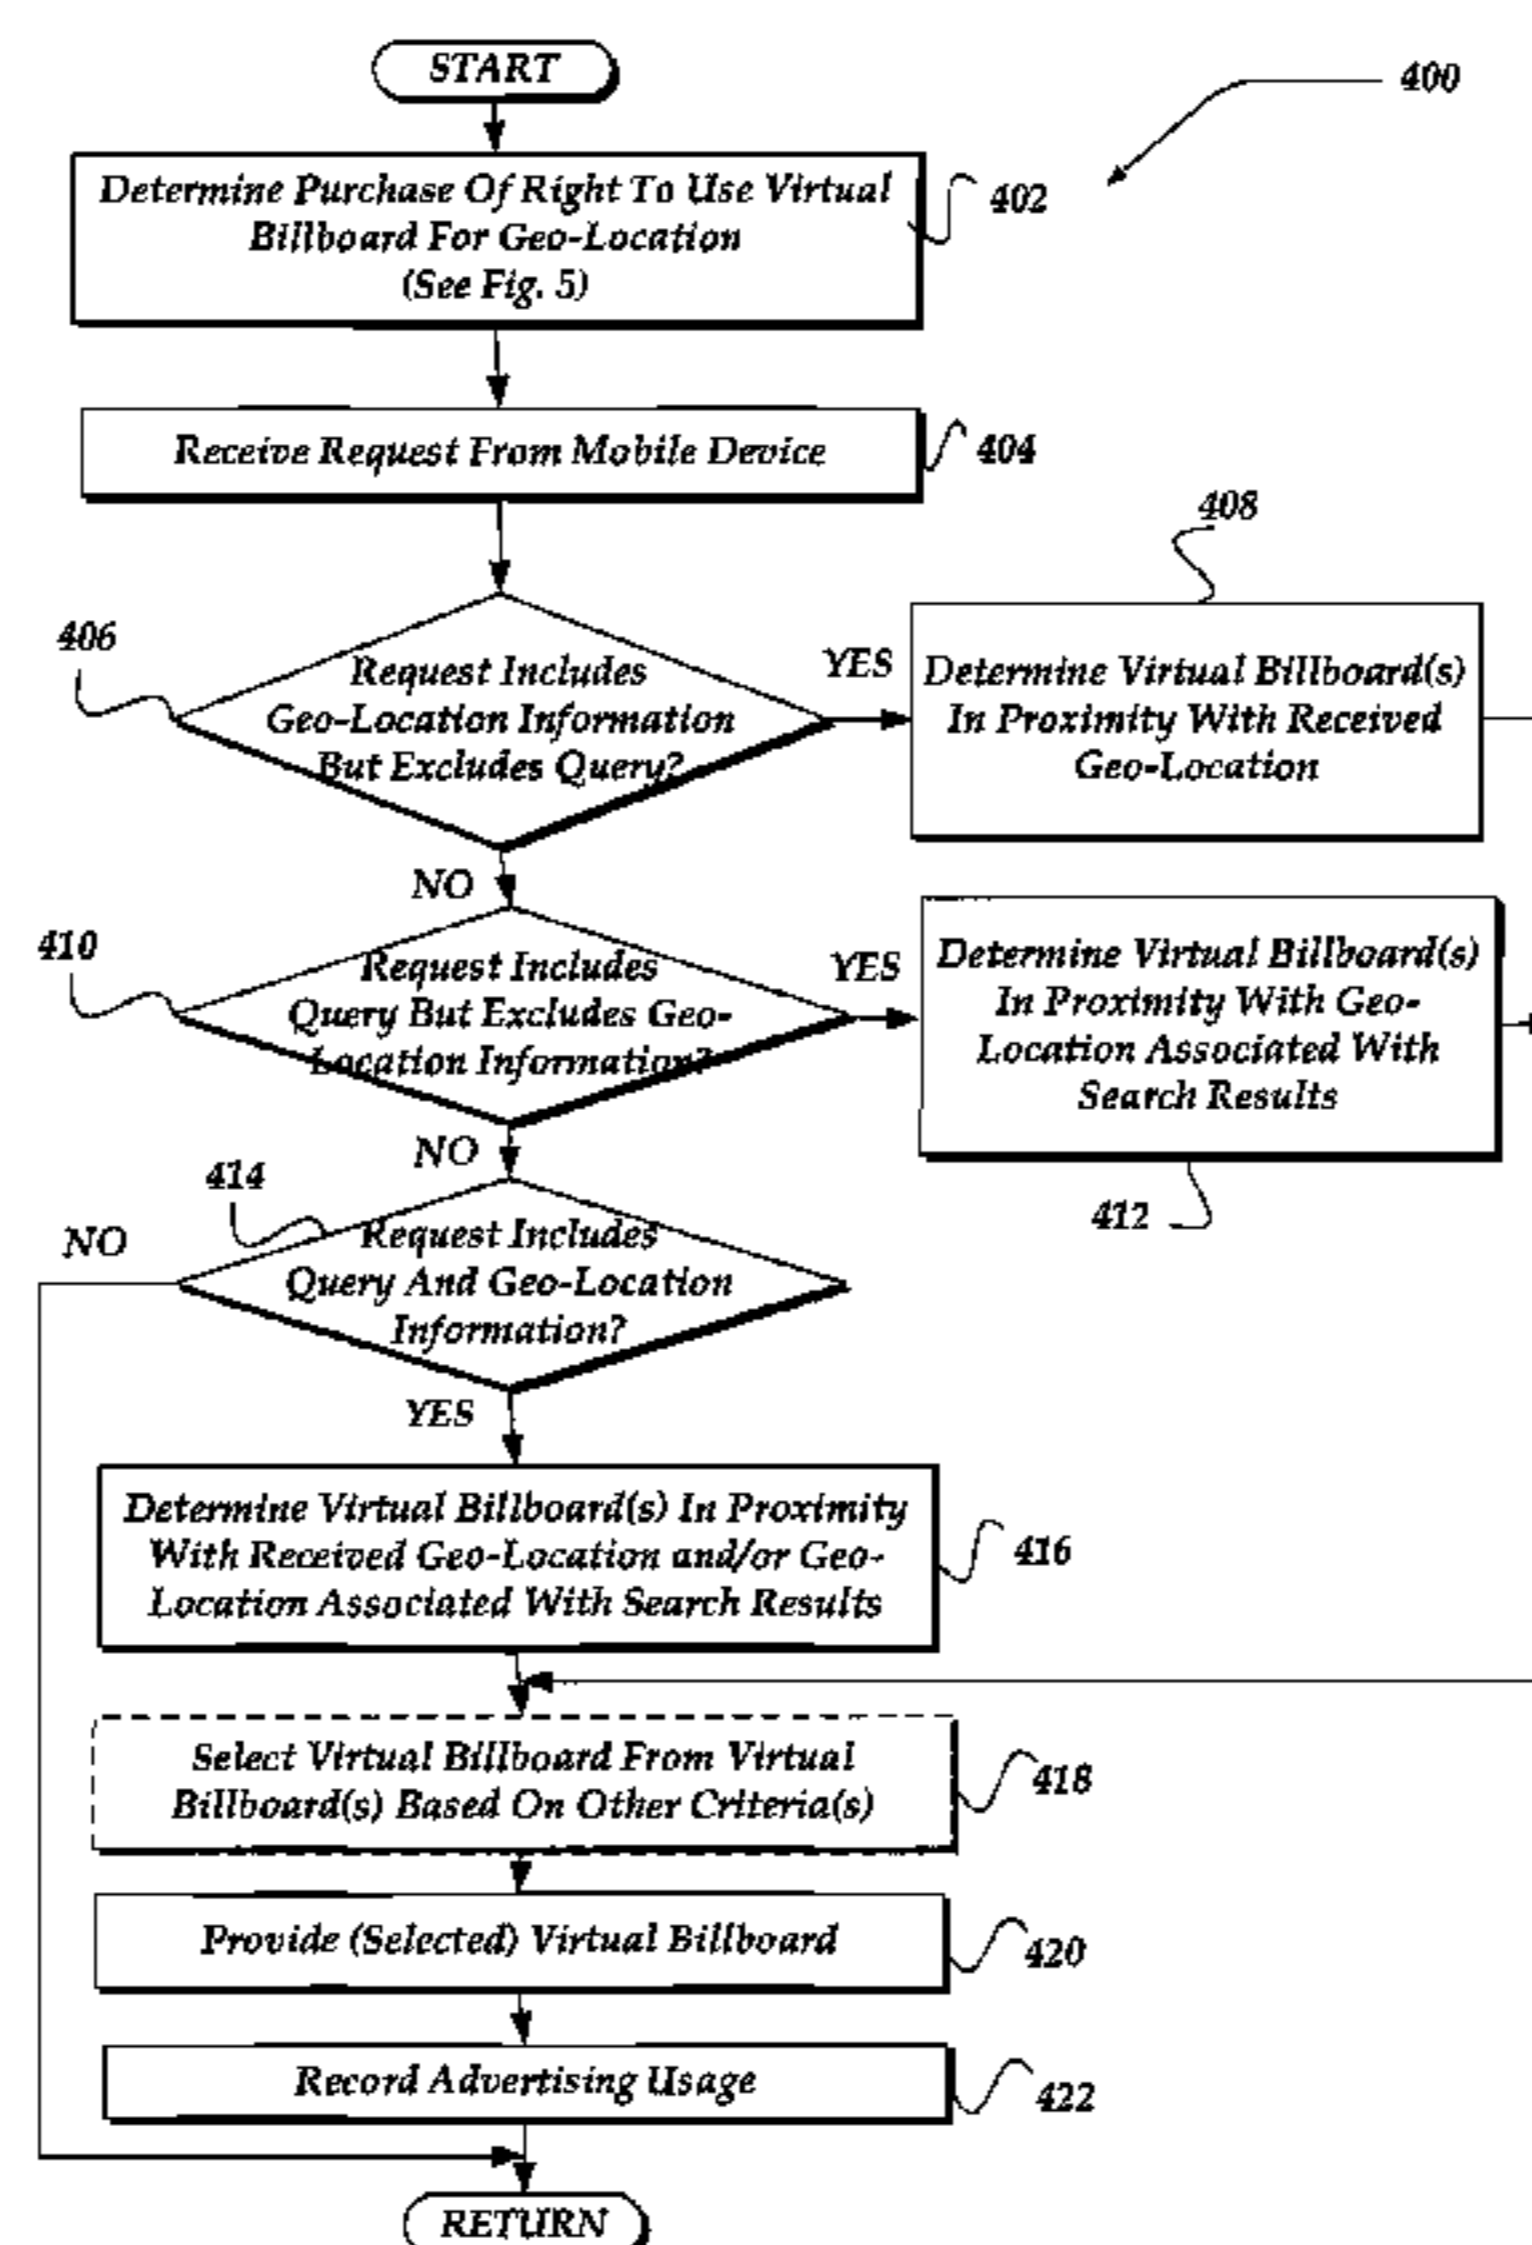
START

400

Determine Purchase Of Right To Use Virtual Billboard For Geo-Location (See Fig. 5)

402

Receive Request From Mobile Device

404

406

Request Includes Geo-Location Information But Excludes Query?

YES

408

Determine Virtual Billboard(s) In Proximity With Received Geo-Location

NO

410

Request Includes Query But Excludes Geo-Location Information?

YES

Determine Virtual Billboard(s) In Proximity With Geo-Location Associated With Search Results

412

NO

414

NO

Request Includes Query And Geo-Location Information?

YES

Determine Virtual Billboard(s) In Proximity With Received Geo-Location and/or Geo-Location Associated With Search Results

416

Select Virtual Billboard From Virtual Billboard(s) Based On Other Criteria(s)

418

Provide (Selected) Virtual Billboard

420

Record Advertising Usage

422

RETURN